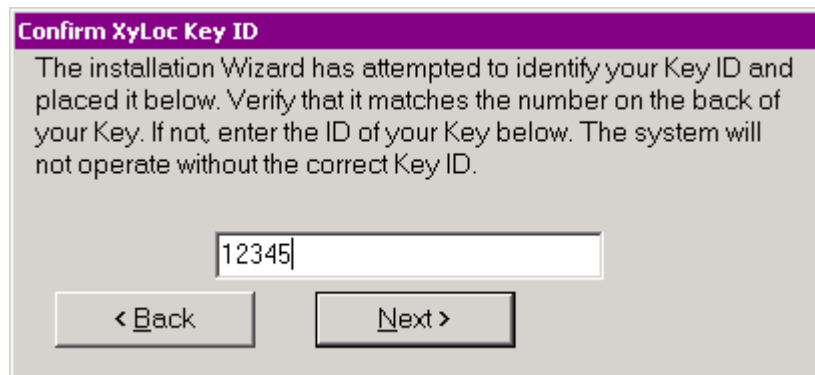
Confirm XyLoc Key ID

The installation Wizard has attempted to identify your Key ID and placed it below. Verify that it matches the number on the back of your Key. If not, enter the ID of your Key below. The system will not operate without the correct Key ID.

12345

< Back

Next >